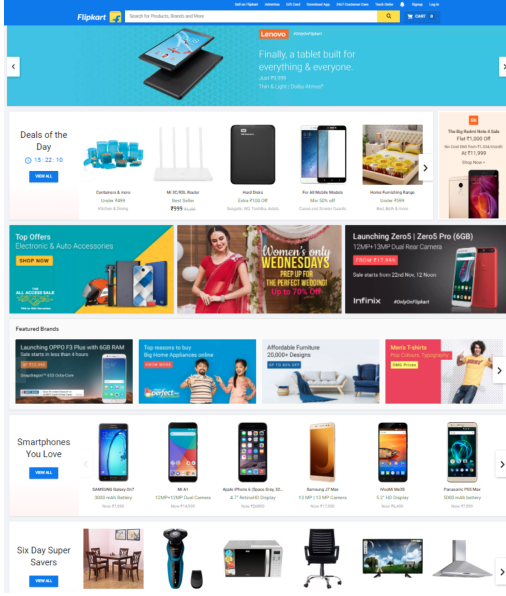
Flipkart

Search for Products, Brands and More

Sell on Flipkart Advertise Gift Card Download App 24x7 Customer Care Track Order Signup Log In

CART 0

Lenovo

Finally, a tablet built for everything & everyone.

Just ₹9,999

Thin & Light | Dolby Atmos®

Deals of the Day

15 : 22 : 10

VIEW ALL

Containers & more
Under ₹499
Kitchen & Dining

Mi 3C/4GL Router
Best Seller
₹999

Hard Disks
Extra ₹100 Off
Seagate, WD, Toshiba, Adata

For All Mobile Models
Min 50% off
Screen Guards

Home Furnishing Range
Under ₹599
Bed, Bath & more

Mi

The Big Redmi Note 4 Sale
Flat ₹1,000 Off

At ₹11,999

Shop Now

Top Offers
Electronic & Auto Accessories

SHOP NOW

THE ALL ACCESS SALE

Women's only WEDNESDAYS
PREP UP FOR THE PERFECT WEDDING!
Up to 70% Off

Launching Zero5 | Zero5 Pro (6GB)
12MP+13MP Dual Rear Camera

FROM ₹17,999

Sale starts from 22nd Nov, 12 Noon

infinix

#OnlyOnFlipkart

Featured Brands

Launching OPPO F3 Plus with 6GB RAM
Sale starts in less than 4 hours

Top reasons to buy
Big Home Appliances online

SHOP NOW

perfect

Affordable Furniture
20,000+ Designs

UP TO 40% OFF

Men's T-shirts
Pop Colours, Typography

Smartphones You Love

VIEW ALL

SAMSUNG Galaxy On7
3000 mAh Battery
Now ₹7,990

Mi A1
12MP+12MP Dual Camera
Now ₹14,999

Apple iPhone 6 (Space Grey, 32...
4.7" RetinaHD Display
Now ₹26,999

Samsung J7 Max
13 MP | 13 MP Camera
Now ₹17,900

Vivo Mo 8S
5.2" HD Display
Now ₹8,499

Panasonic P55 Max
5000 mAh Battery
Now ₹7,999

Six Day Super Savers

VIEW ALL